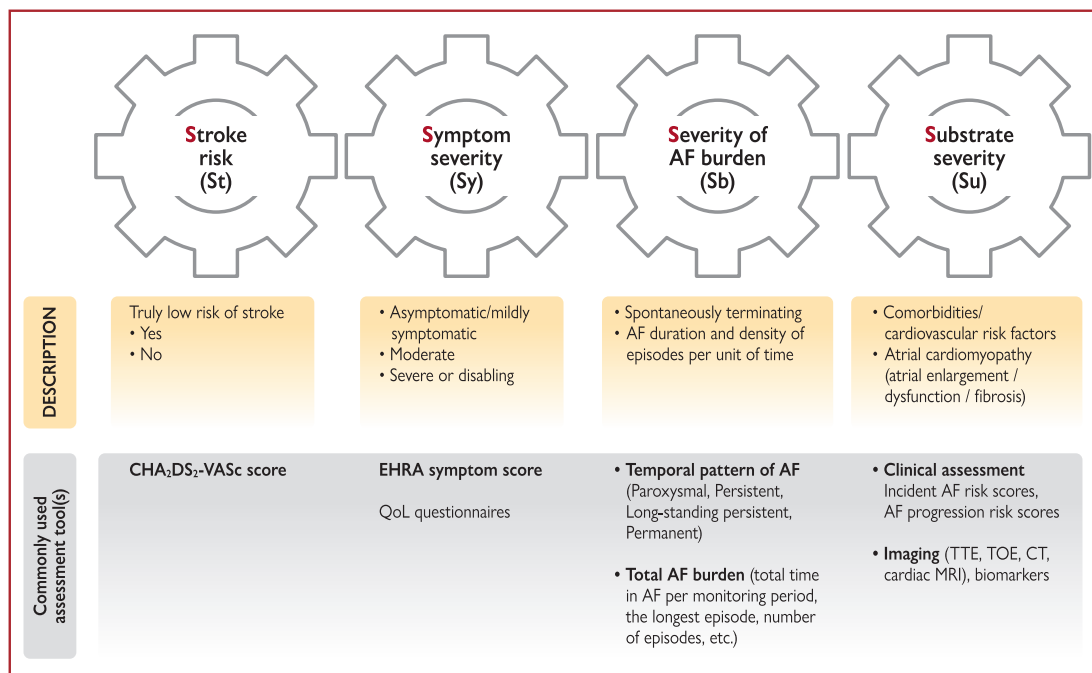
Stroke risk (St)

Symptom severity (Sy)

Severity of AF burden (Sb)

Substrate severity (Su)

DESCRIPTION

Truly low risk of stroke
• Yes
• No

• Asymptomatic/mildly symptomatic
• Moderate
• Severe or disabling

• Spontaneously terminating
• AF duration and density of episodes per unit of time

• Comorbidities/ cardiovascular risk factors
• Atrial cardiomyopathy (atrial enlargement / dysfunction / fibrosis)

Commonly used assessment tool(s)

$CHA_2DS_2$-VASc score

EHRA symptom score

QoL questionnaires

• Temporal pattern of AF (Paroxysmal, Persistent, Long-standing persistent, Permanent)

• Total AF burden (total time in AF per monitoring period, the longest episode, number of episodes, etc.)

• Clinical assessment Incident AF risk scores, AF progression risk scores

• Imaging (TTE, TOE, CT, cardiac MRI), biomarkers